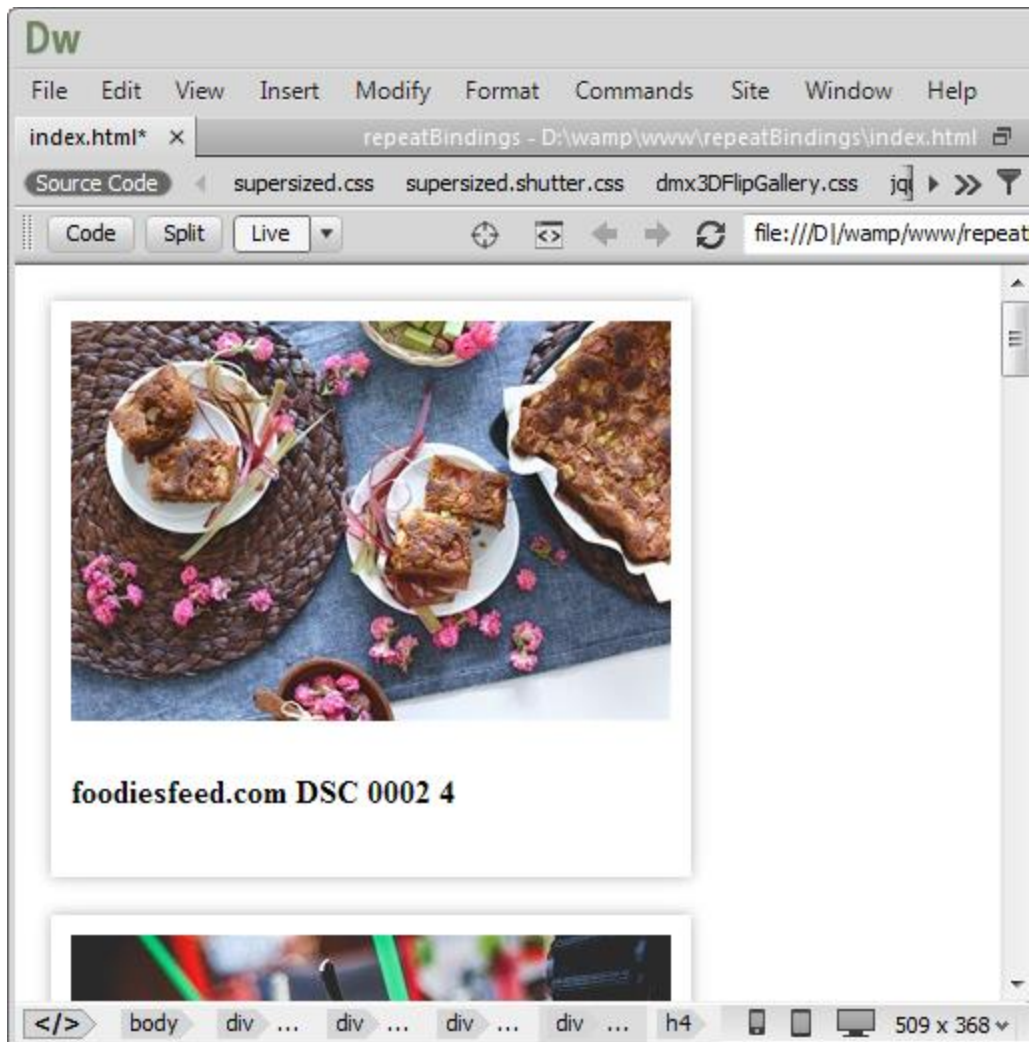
Dw

File Edit View Insert Modify Format Commands Site Window Help

index.html* × repeatBindings - D:\wamp\www\repeatBindings\index.html

Source Code supersized.css supersized.shutter.css dmx3DFlipGallery.css jq

Code Split Live file:///D|/wamp/www/repeat

foodiesfeed.com DSC 0002 4

</> body div ... div ... div ... div ... h4 509 x 368